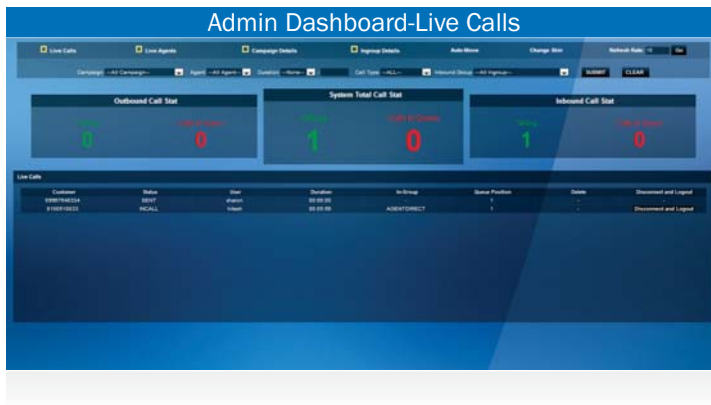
Admin Dashboard-Live Calls

Live Calls   Live Agents   Campaign Details   Ingroup Details   Auto-Move   Change Skin   Refresh Rate: 10   Go

Campaign: --All Campaign--   Agent: --All Agent--   Duration: --None--   Call Type: --ALL--   Inbound Group: --All Ingroup--   SUBMIT   CLEAR

Outbound Call Stat
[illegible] 0   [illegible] 0

System Total Call Stat
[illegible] 1   Calls in Queue 0

Inbound Call Stat
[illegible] 1   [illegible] 0

Live Calls

| Customer | Status | User | Duration | In-Group | Queue Position | Delete | Disconnect and Logout |
|---|---|---|---|---|---|---|---|
| 09987646334 | SENT | sharon | 00:00:00 | | 1 | - | - |
| 9166518633 | INCALL | hitesh | 00:05:06 | AGENTDIRECT | 1 | - | Disconnect and Logout |